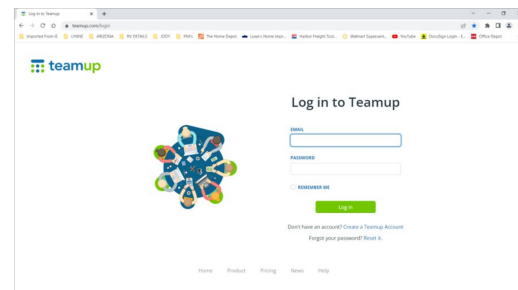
Log in to Teamup
teamup.com/login

Imported From IE | LINENS | AMAZON | RV DETAILS | JODY | PM's | The Home Depot | Lowe's Home Impr... | Harbor Freight Tool... | Walmart Supercent... | YouTube | DocuSign Login - E... | Office Depot

teamup

Log in to Teamup

EMAIL

PASSWORD

REMEMBER ME

Log in

Don't have an account? Create a Teamup Account

Forgot your password? Reset it.

Home Product Pricing News Help